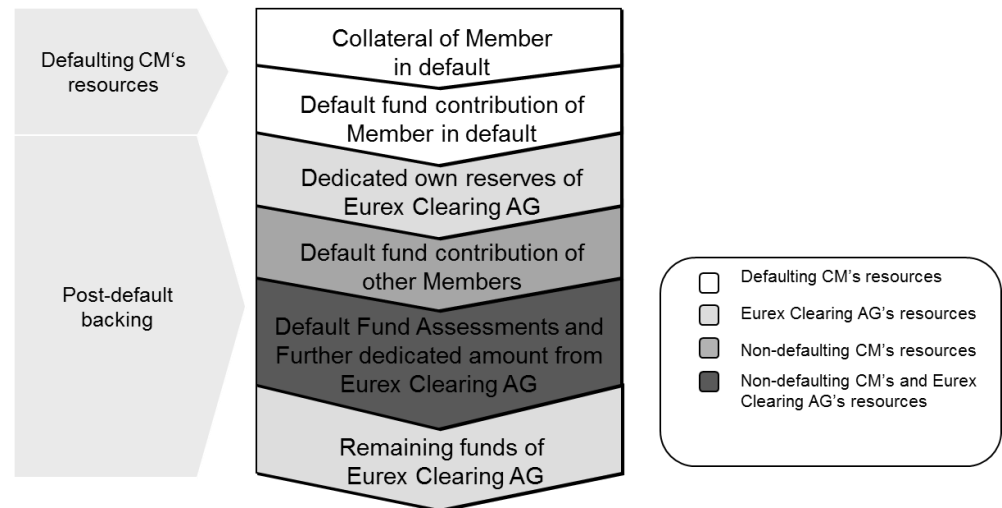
Defaulting CM‘s resources

Post-default backing

Collateral of Member in default

Default fund contribution of Member in default

Dedicated own reserves of Eurex Clearing AG

Default fund contribution of other Members

Default Fund Assessments and Further dedicated amount from Eurex Clearing AG

Remaining funds of Eurex Clearing AG

Defaulting CM’s resources

Eurex Clearing AG’s resources

Non-defaulting CM’s resources

Non-defaulting CM’s and Eurex Clearing AG’s resources